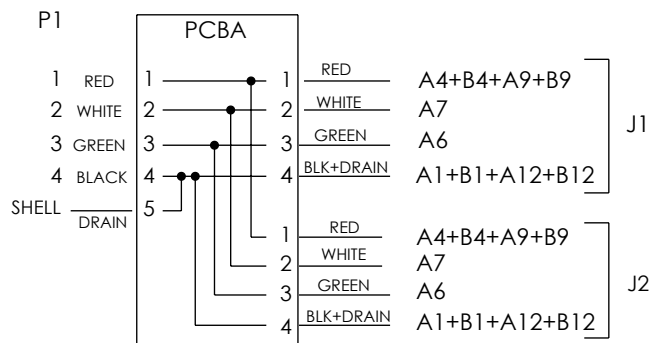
P1

PCBA

1 RED 1 1 RED A4+B4+A9+B9

2 WHITE 2 2 WHITE A7

3 GREEN 3 3 GREEN A6

4 BLACK 4 4 BLK+DRAIN A1+B1+A12+B12

SHELL DRAIN 5

J1

1 RED A4+B4+A9+B9

2 WHITE A7

3 GREEN A6

4 BLK+DRAIN A1+B1+A12+B12

J2